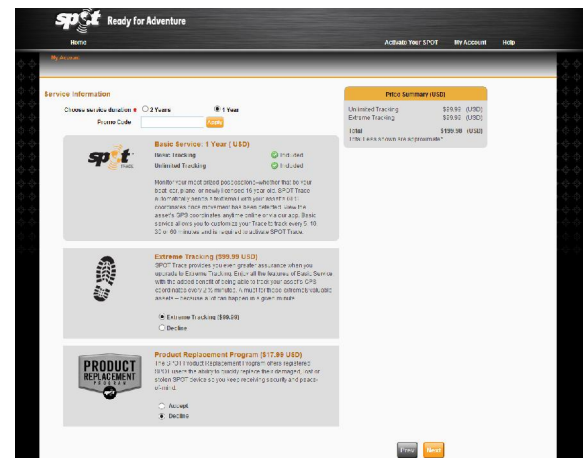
SPOT Ready for Adventure

Home

Activate Your SPOT

My Account

Help

My Account

Service Information

Choose service duration * ○ 2 Years ◉ 1 Year

Promo Code [ ] Apply

Basic Service: 1 Year (USD)

Basic Tracking Included

Unlimited Tracking Included

Monitor your most prized possessions—whether that be your boat, car, plane, or newly licensed 16 year old. SPOT Trace automatically sends a text/email with your asset's GPS coordinates once movement has been detected. View the asset's GPS coordinates anytime online or via our app. Basic service allows you to customize your Trace to track every 5, 10, 30 or 60 minutes and is required to activate SPOT Trace.

Extreme Tracking ($99.99 USD)

SPOT Trace provides you even greater assurance when you upgrade to Extreme Tracking. Enjoy all the features of Basic Service with the added benefit of being able to track your asset's GPS coordinates every 2.5 minutes. A must for those extremely valuable assets – because a lot can happen in a given minute.

◉ Extreme Tracking ($99.99)

○ Decline

PRODUCT REPLACEMENT PROGRAM

Product Replacement Program ($17.99 USD)

The SPOT Product Replacement Program offers registered SPOT users the ability to quickly replace their damaged, lost or stolen SPOT device so you keep receiving security and peace-of-mind.

○ Accept

◉ Decline

Price Summary (USD)

Unlimited Tracking $29.99 (USD)

Extreme Tracking $29.99 (USD)

Total $199.99 (USD)

*The Fees shown are approximate

Prev

Next